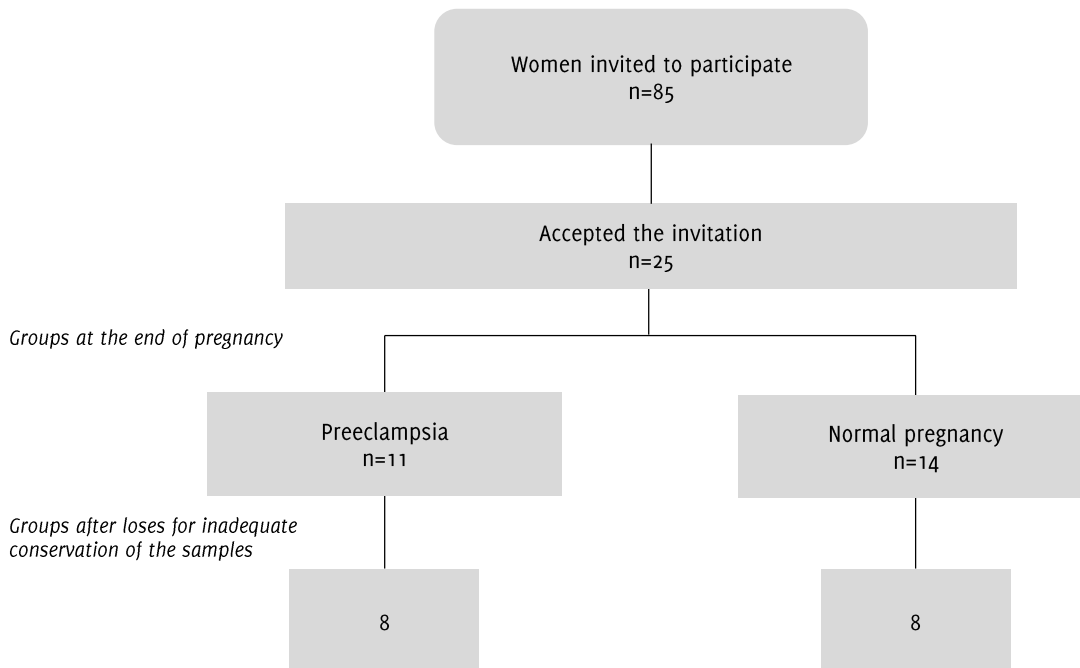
Women invited to participate
n=85

Accepted the invitation
n=25

Groups at the end of pregnancy

Preeclampsia
n=11

Normal pregnancy
n=14

Groups after loses for inadequate conservation of the samples

8

8